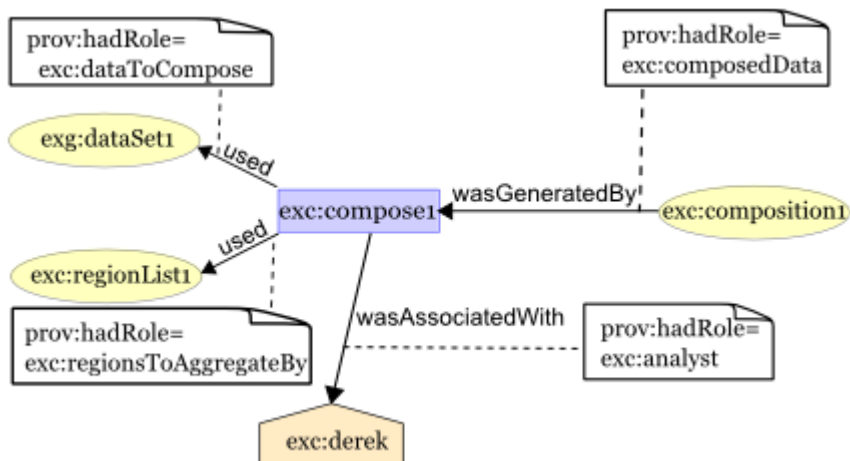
prov:hadRole=
exc:dataToCompose

prov:hadRole=
exc:composedData

exg:dataSet1

used

exc:compose1

wasGeneratedBy

exc:composition1

used

exc:regionList1

prov:hadRole=
exc:regionsToAggregateBy

wasAssociatedWith

prov:hadRole=
exc:analyst

exc:derek